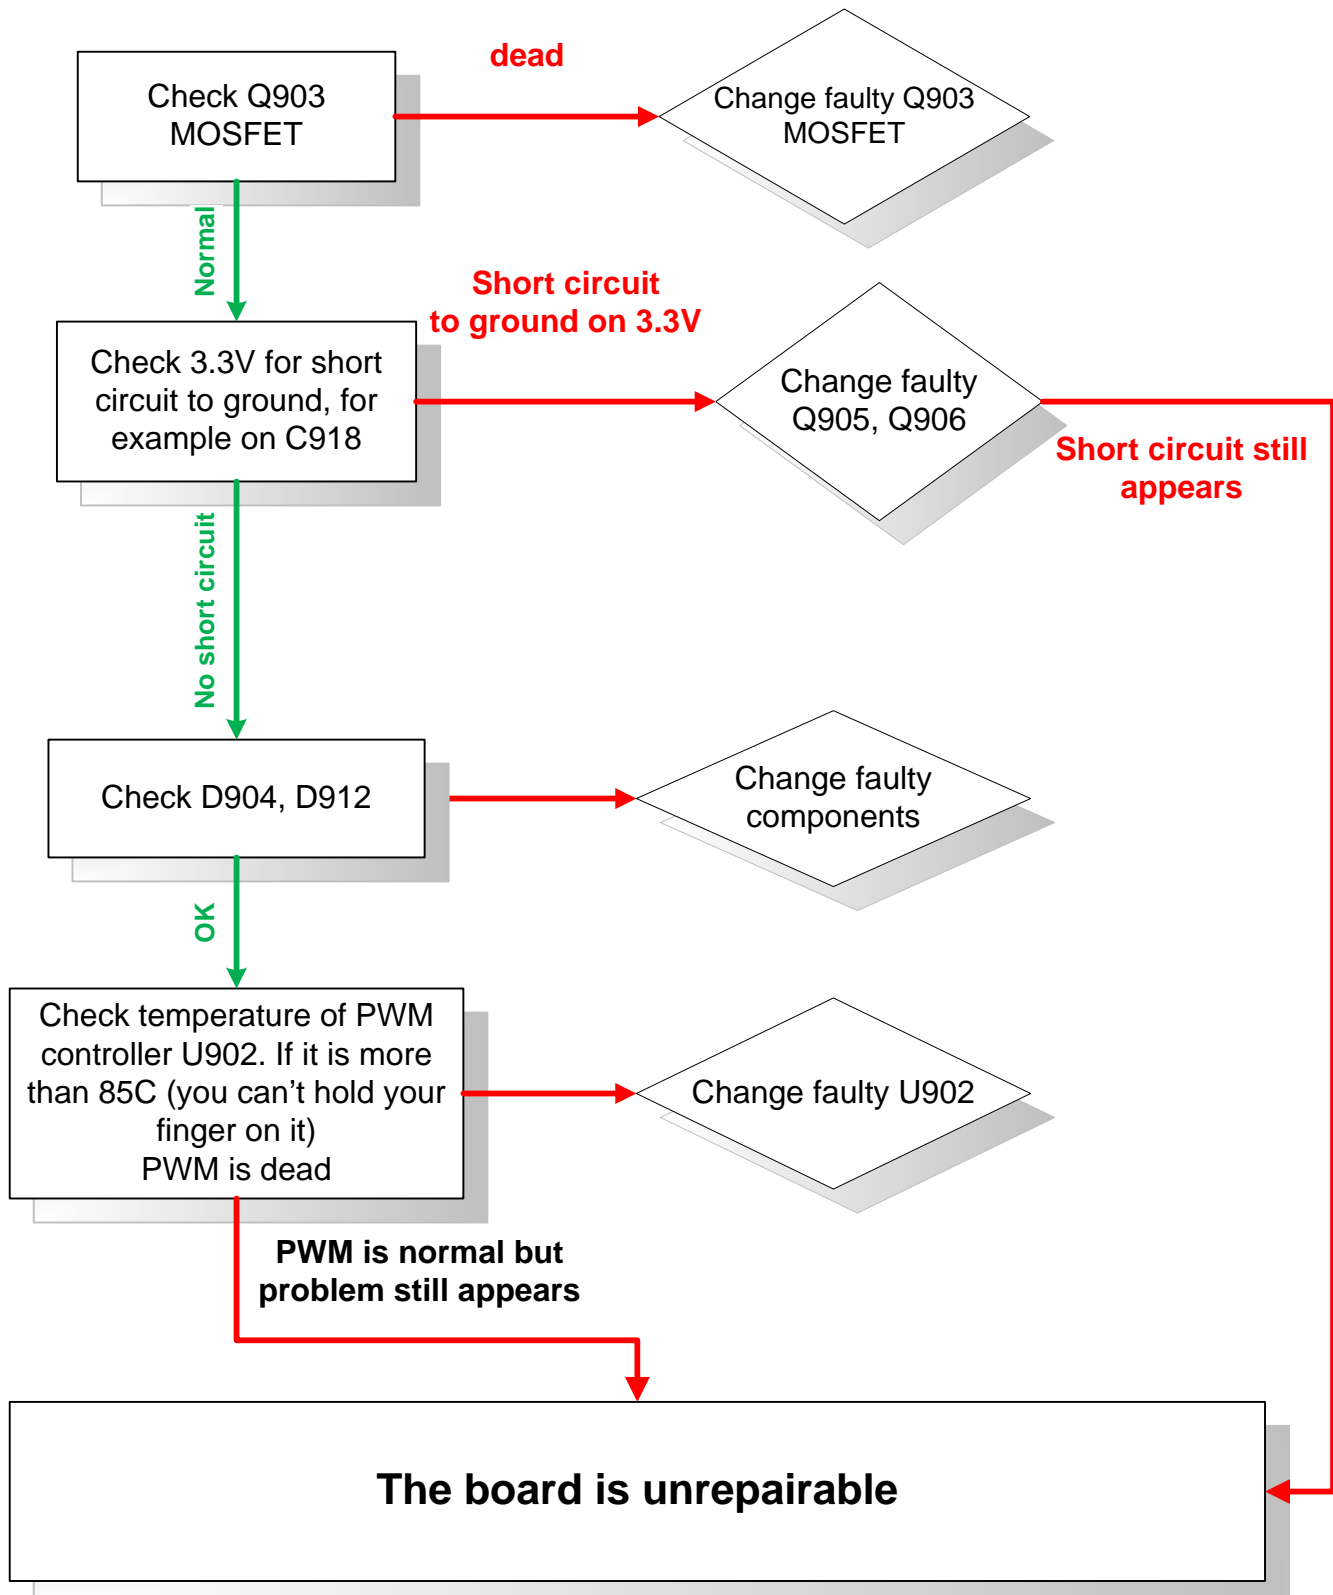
Check Q903 MOSFET

dead

Change faulty Q903 MOSFET

Normal

Short circuit to ground on 3.3V

Check 3.3V for short circuit to ground, for example on C918

Change faulty Q905, Q906

Short circuit still appears

No short circuit

Check D904, D912

Change faulty components

OK

Check temperature of PWM controller U902. If it is more than 85C (you can’t hold your finger on it)
PWM is dead

Change faulty U902

PWM is normal but problem still appears

The board is unrepairable